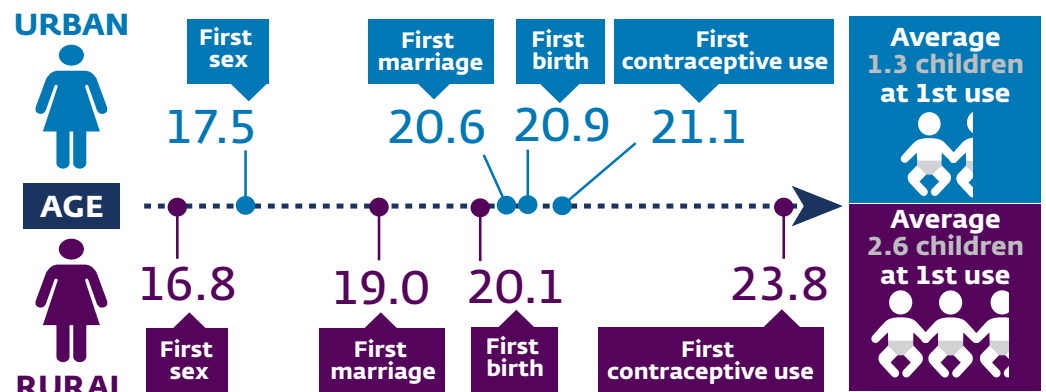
URBAN

First sex
17.5

First marriage
20.6

First birth
20.9

First contraceptive use
21.1

Average 1.3 children at 1st use

AGE

16.8
First sex

19.0
First marriage

20.1
First birth

23.8
First contraceptive use

Average 2.6 children at 1st use

RURAL